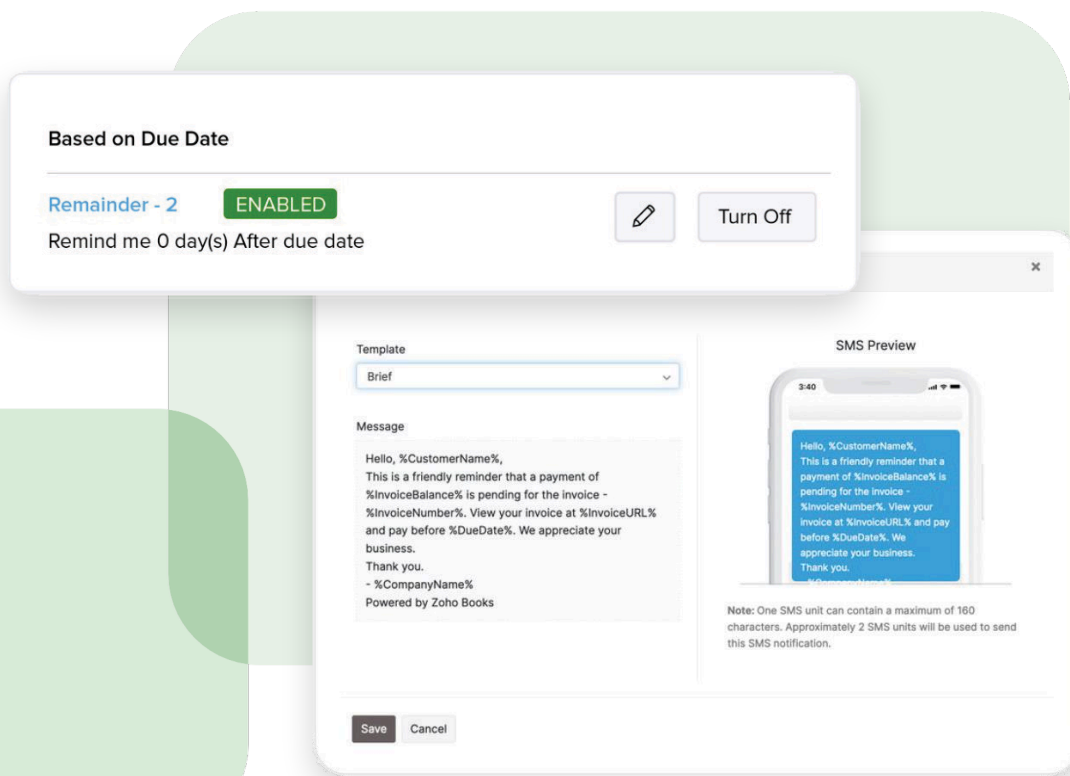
Based on Due Date

Remainder - 2 ENABLED

Remind me 0 day(s) After due date

Turn Off

×

Template

Brief

Message

Hello, %CustomerName%,
This is a friendly reminder that a payment of %InvoiceBalance% is pending for the invoice - %InvoiceNumber%. View your invoice at %InvoiceURL% and pay before %DueDate%. We appreciate your business.
Thank you.
- %CompanyName%
Powered by Zoho Books

SMS Preview

3:40

Hello, %CustomerName%,
This is a friendly reminder that a payment of %InvoiceBalance% is pending for the invoice - %InvoiceNumber%. View your invoice at %InvoiceURL% and pay before %DueDate%. We appreciate your business.
Thank you.
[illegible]

Note: One SMS unit can contain a maximum of 160 characters. Approximately 2 SMS units will be used to send this SMS notification.

Save Cancel